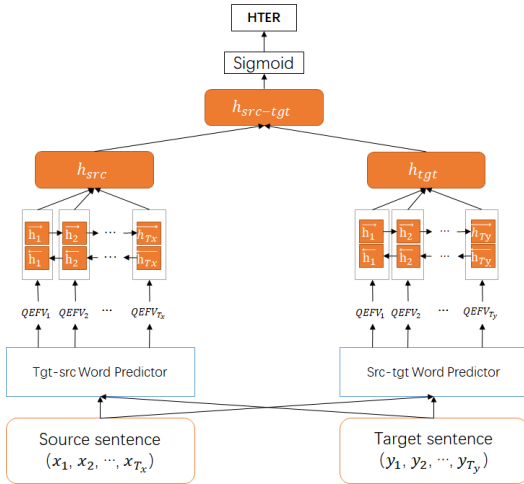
HTER

Sigmoid

$h_{src-tgt}$

$h_{src}$

$h_{tgt}$

$\overrightarrow{h_1}$ $\overrightarrow{h_2}$ ... $\overrightarrow{h_{Tx}}$

$\overleftarrow{h_1}$ $\overleftarrow{h_2}$ ... $\overleftarrow{h_{Tx}}$

$\overrightarrow{h_1}$ $\overrightarrow{h_2}$ ... $\overrightarrow{h_{Ty}}$

$\overleftarrow{h_1}$ $\overleftarrow{h_2}$ ... $\overleftarrow{h_{Ty}}$

$QEFV_1$ $QEFV_2$ ... $QEFV_{T_x}$

$QEFV_1$ $QEFV_2$ ... $QEFV_{T_y}$

Tgt-src Word Predictor

Src-tgt Word Predictor

Source sentence
$(x_1, x_2, \cdots, x_{T_x})$

Target sentence
$(y_1, y_2, \cdots, y_{T_y})$